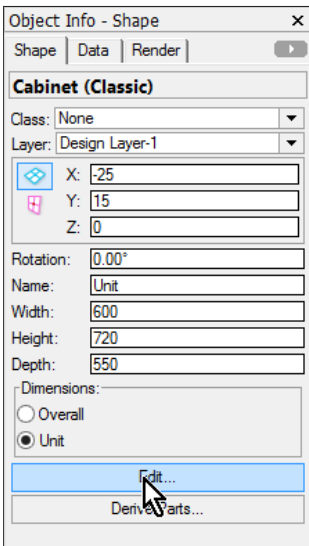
Object Info - Shape ×

Shape | Data | Render

Cabinet (Classic)

Class: None

Layer: Design Layer-1

X: -25
Y: 15
Z: 0

Rotation: 0.00°
Name: Unit
Width: 600
Height: 720
Depth: 550

Dimensions:
Overall
Unit

Edit...

Derive Parts...